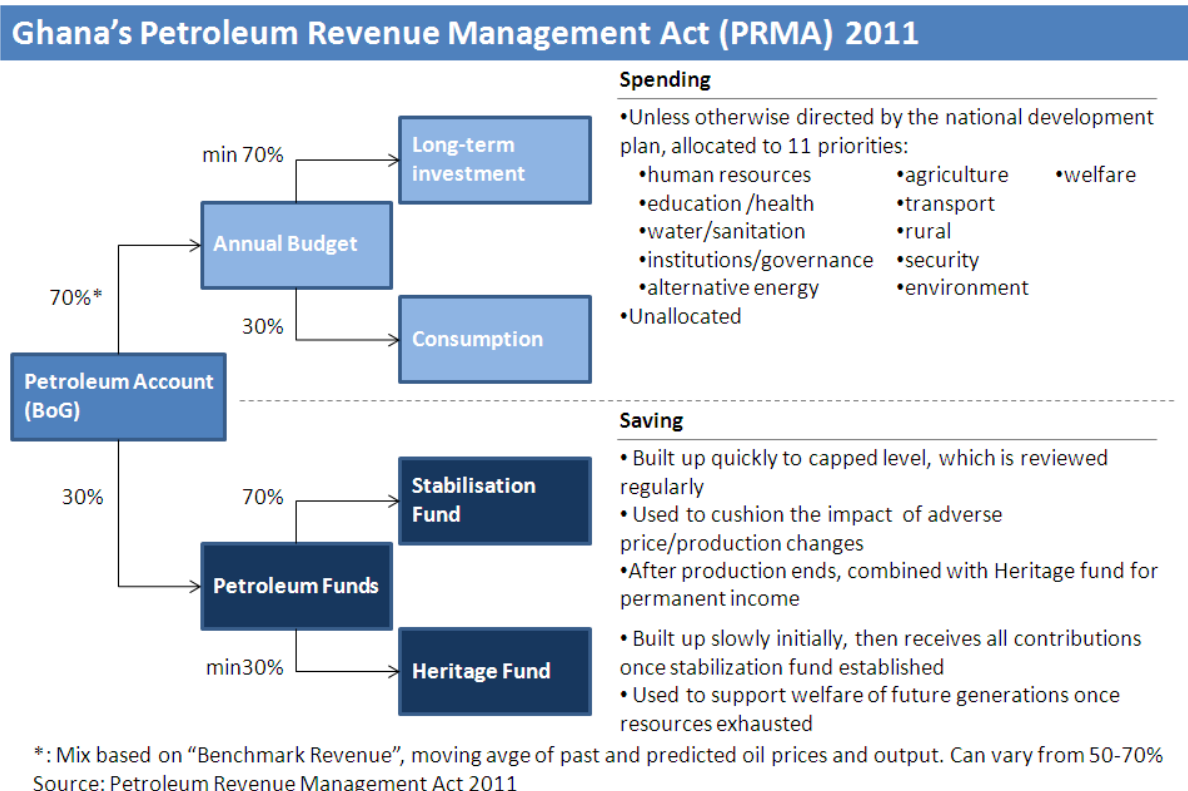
Ghana's Petroleum Revenue Management Act (PRMA) 2011

min 70%

Long-term investment

Annual Budget

70%*

30%

Consumption

Petroleum Account (BoG)

30%

70%

Stabilisation Fund

Petroleum Funds

min30%

Heritage Fund

Spending

•Unless otherwise directed by the national development plan, allocated to 11 priorities:
•human resources
•education /health
•water/sanitation
•institutions/governance
•alternative energy
•agriculture
•transport
•rural
•security
•environment
•welfare
•Unallocated

Saving

• Built up quickly to capped level, which is reviewed regularly
• Used to cushion the impact of adverse price/production changes
•After production ends, combined with Heritage fund for permanent income

• Built up slowly initially, then receives all contributions once stabilization fund established
• Used to support welfare of future generations once resources exhausted

*: Mix based on "Benchmark Revenue", moving avge of past and predicted oil prices and output. Can vary from 50-70%
Source: Petroleum Revenue Management Act 2011